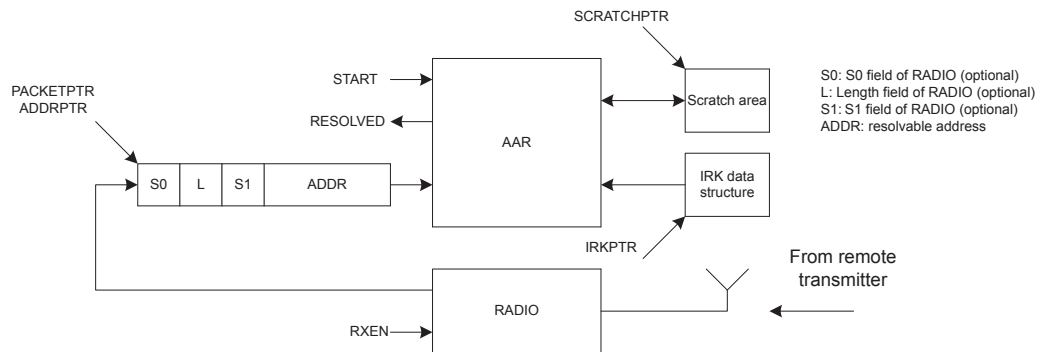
SCRATCHPTR

S0: S0 field of RADIO (optional)
L: Length field of RADIO (optional)
S1: S1 field of RADIO (optional)
ADDR: resolvable address

START

PACKETPTR
ADDRPTR

RESOLVED

AAR

Scratch area

| S0 | L | S1 | ADDR |
|---|---|---|---|

IRK data structure

IRKPTR

From remote transmitter

RADIO

RXEN